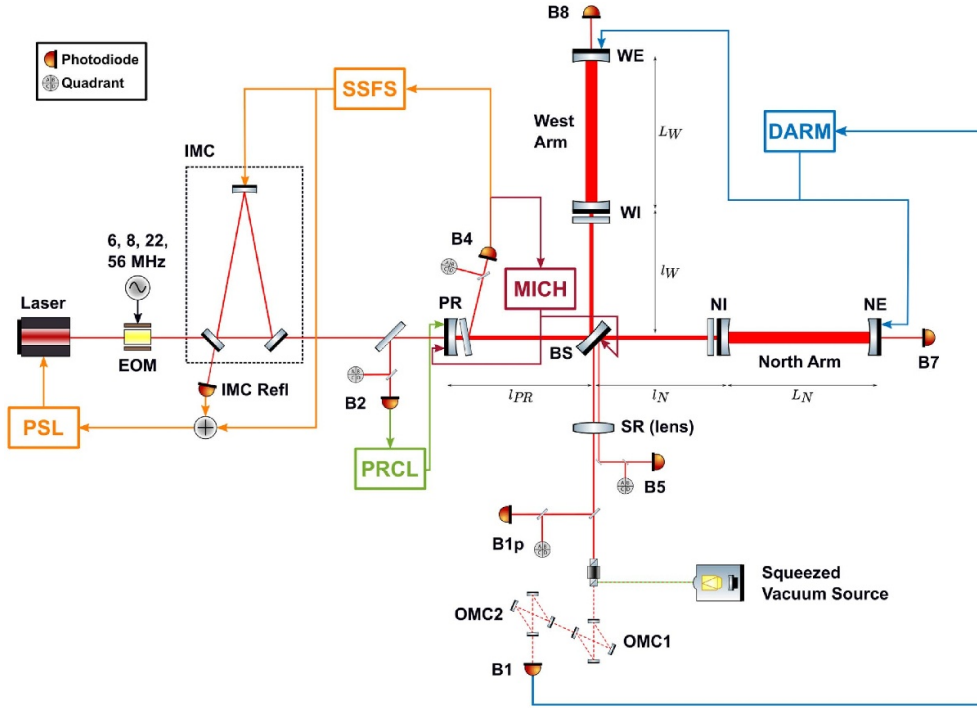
Photodiode
Quadrant

SSFS
IMC
6, 8, 22, 56 MHz
Laser
EOM
IMC Refl
PSL
B4
PR
MICH
B2
PRCL
B8
WE
West Arm
$L_W$
DARM
WI
$l_W$
NI
NE
BS
North Arm
B7
$l_{PR}$
$l_N$
$L_N$
SR (lens)
B5
B1p
Squeezed Vacuum Source
OMC2
OMC1
B1